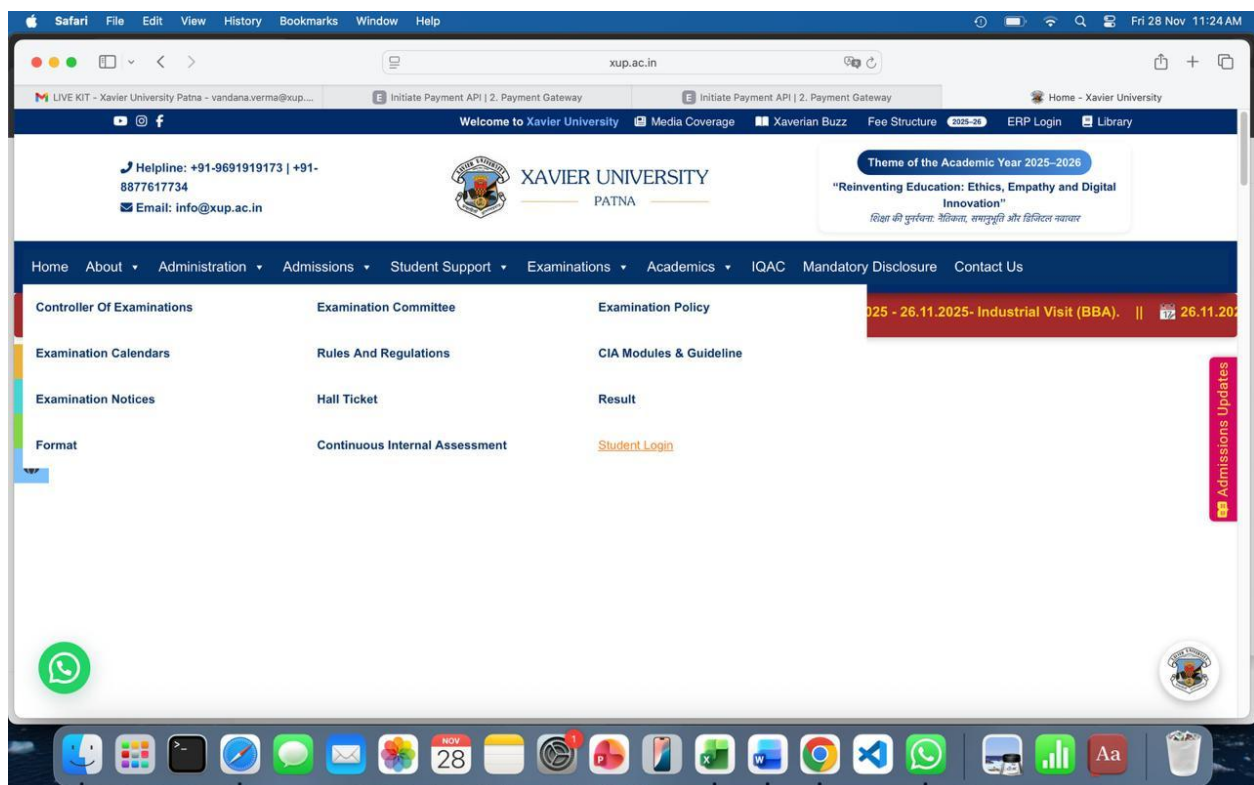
Safari File Edit View History Bookmarks Window Help

Fri 28 Nov 11:24 AM

xup.ac.in

LIVE KIT - Xavier University Patna - vandana.verma@xup....

Initiate Payment API | 2. Payment Gateway

Initiate Payment API | 2. Payment Gateway

Home - Xavier University

Welcome to Xavier University Media Coverage Xaverian Buzz Fee Structure 2025-26 ERP Login Library

Helpline: +91-9691919173 | +91-8877617734
Email: info@xup.ac.in

XAVIER UNIVERSITY
PATNA

Theme of the Academic Year 2025–2026
"Reinventing Education: Ethics, Empathy and Digital Innovation"
शिक्षा की पुनर्रचना: नैतिकता, समानुभूति और डिजिटल नवाचार

Home About Administration Admissions Student Support Examinations Academics IQAC Mandatory Disclosure Contact Us

Controller Of Examinations
Examination Committee
Examination Policy
Examination Calendars
Rules And Regulations
CIA Modules & Guideline
Examination Notices
Hall Ticket
Result
Format
Continuous Internal Assessment
Student Login

025 - 26.11.2025- Industrial Visit (BBA). || 26.11.202

Admissions Updates

NOV
28